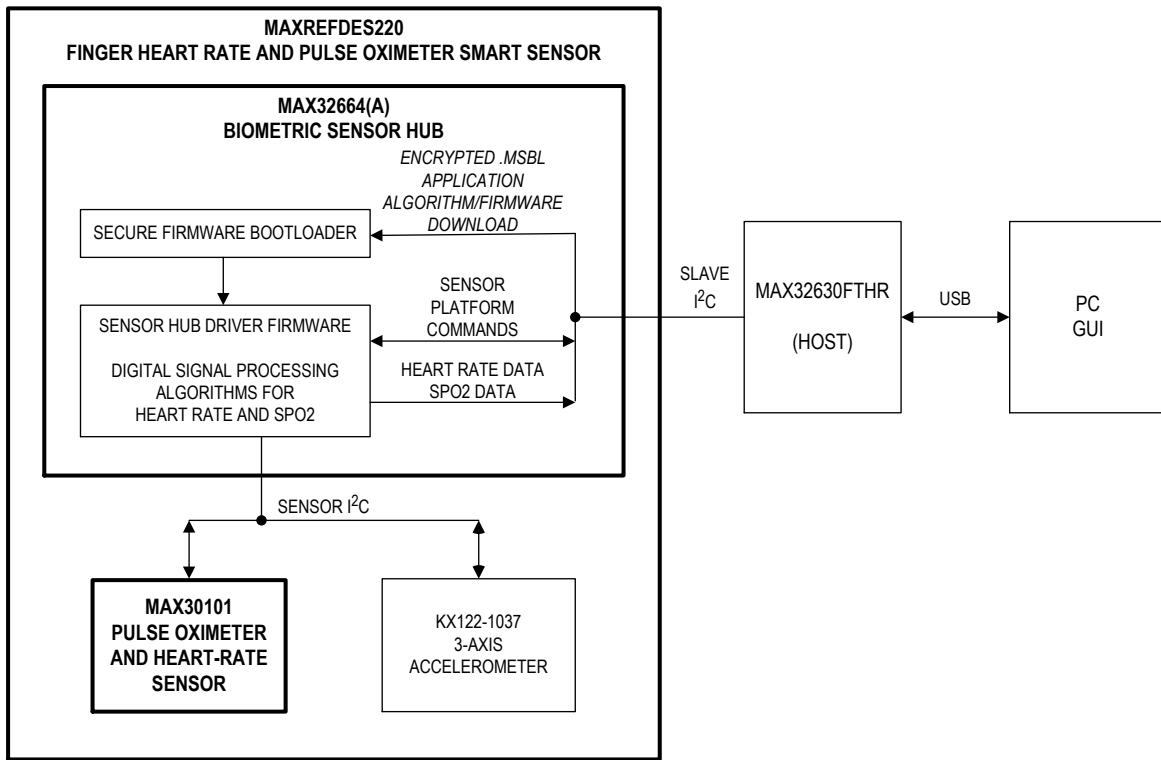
MAXREFDES220
FINGER HEART RATE AND PULSE OXIMETER SMART SENSOR

MAX32664(A)
BIOMETRIC SENSOR HUB

ENCRYPTED .MSBL
APPLICATION
ALGORITHM/FIRMWARE
DOWNLOAD

SECURE FIRMWARE BOOTLOADER

SENSOR
PLATFORM
COMMANDS

SENSOR HUB DRIVER FIRMWARE

DIGITAL SIGNAL PROCESSING
ALGORITHMS FOR
HEART RATE AND SPO2

HEART RATE DATA
SPO2 DATA

SLAVE
$I^2C$

MAX32630FTHR

(HOST)

USB

PC
GUI

SENSOR $I^2C$

MAX30101
PULSE OXIMETER
AND HEART-RATE
SENSOR

KX122-1037
3-AXIS
ACCELEROMETER